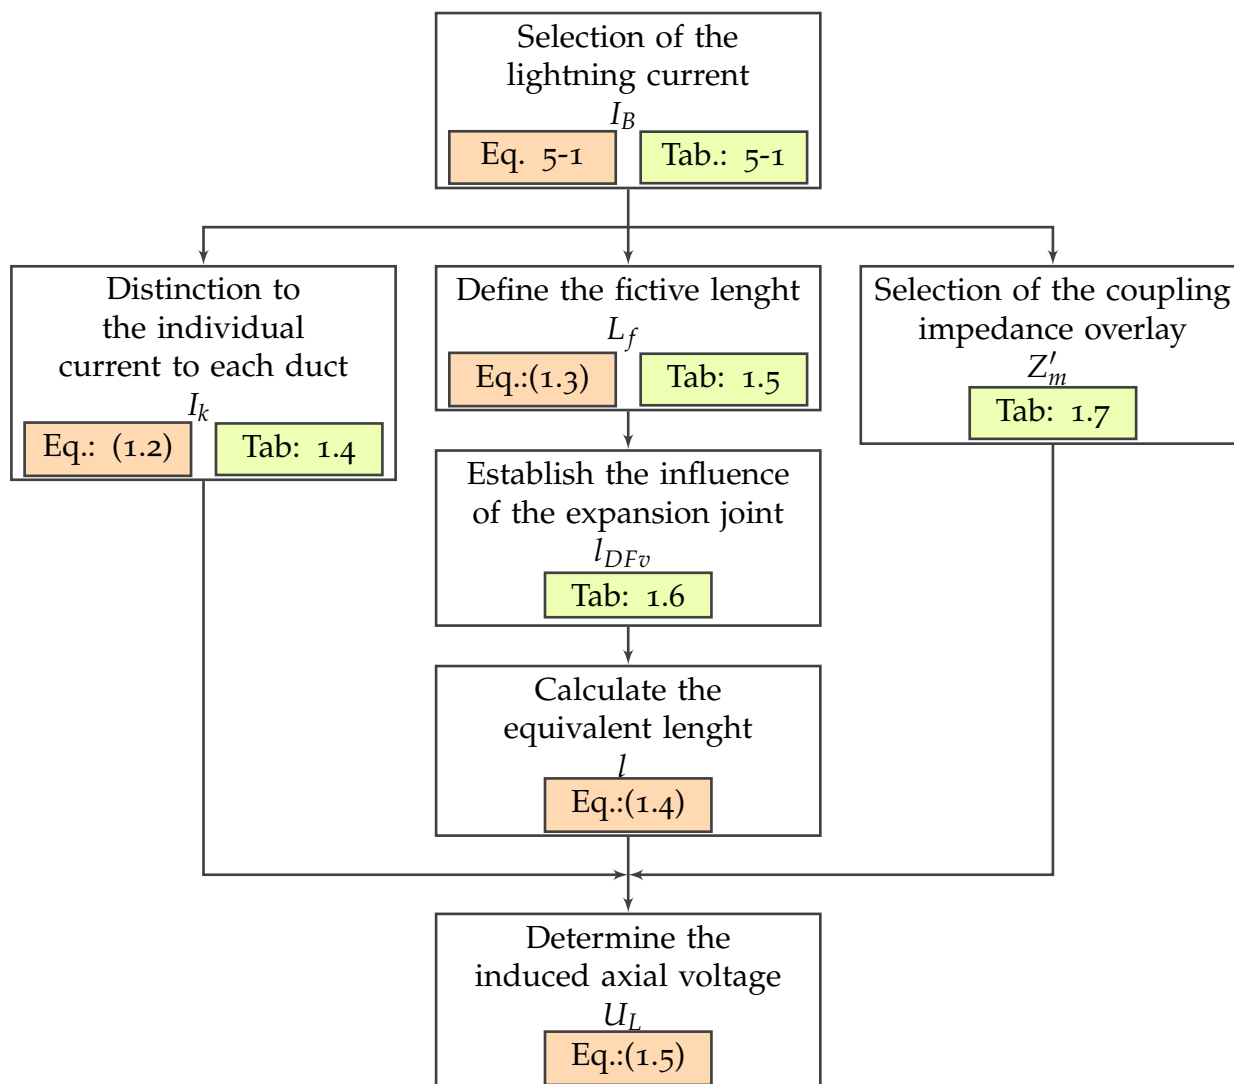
Selection of the lightning current
$I_B$
Eq. 5-1
Tab.: 5-1

Distinction to the individual current to each duct
$I_k$
Eq.: (1.2)
Tab: 1.4

Define the fictive lenght
$L_f$
Eq.:(1.3)
Tab: 1.5

Selection of the coupling impedance overlay
$Z'_m$
Tab: 1.7

Establish the influence of the expansion joint
$l_{DFv}$
Tab: 1.6

Calculate the equivalent lenght
$l$
Eq.:(1.4)

Determine the induced axial voltage
$U_L$
Eq.:(1.5)